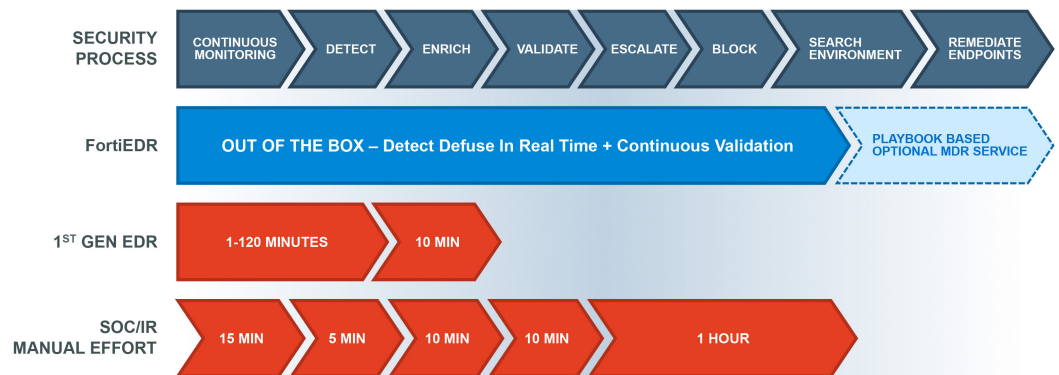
SECURITY PROCESS

CONTINUOUS MONITORING

DETECT

ENRICH

VALIDATE

ESCALATE

BLOCK

SEARCH ENVIRONMENT

REMEDIATE ENDPOINTS

FortiEDR

OUT OF THE BOX – Detect Defuse In Real Time + Continuous Validation

PLAYBOOK BASED OPTIONAL MDR SERVICE

1$^{ST}$ GEN EDR

1-120 MINUTES

10 MIN

SOC/IR MANUAL EFFORT

15 MIN

5 MIN

10 MIN

10 MIN

1 HOUR